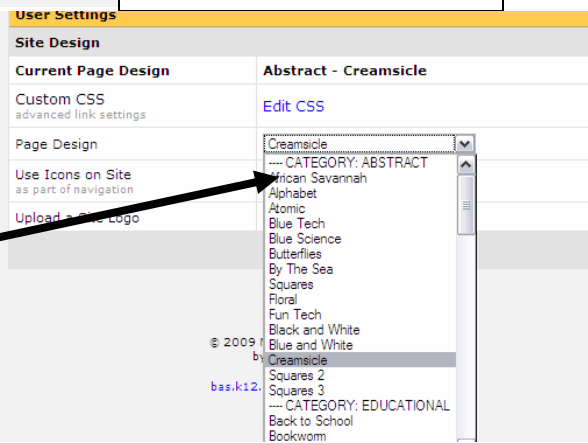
User Settings

Site Design

| Current Page Design | Abstract - Creamsicle |
|---|---|
| Custom CSS advanced link settings | Edit CSS |
| Page Design | Creamsicle |
| Use Icons on Site as part of navigation | |
| Upload a Site Logo | |

---- CATEGORY: ABSTRACT
African Savannah
Alphabet
Atomic
Blue Tech
Blue Science
Butterflies
By The Sea
Squares
Floral
Fun Tech
Black and White
Blue and White
Creamsicle
Squares 2
Squares 3
---- CATEGORY: EDUCATIONAL
Back to School
Bookworm

© 2009 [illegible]
by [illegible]
bas.k12.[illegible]